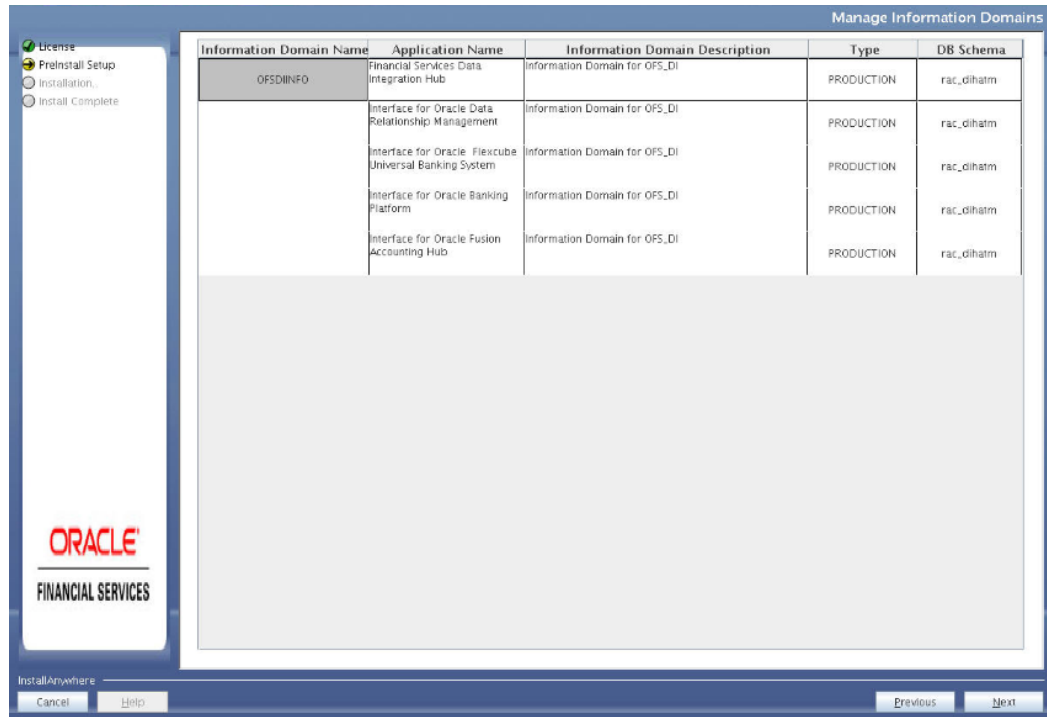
Manage Information Domains

License
PreInstall Setup
Installation...
Install Complete

| Information Domain Name | Application Name | Information Domain Description | Type | DB Schema |
|---|---|---|---|---|
| OFSDIINFO | Financial Services Data Integration Hub | Information Domain for OFS_DI | PRODUCTION | rac_dihatm |
| | Interface for Oracle Data Relationship Management | Information Domain for OFS_DI | PRODUCTION | rac_dihatm |
| | Interface for Oracle Flexcube Universal Banking System | Information Domain for OFS_DI | PRODUCTION | rac_dihatm |
| | Interface for Oracle Banking Platform | Information Domain for OFS_DI | PRODUCTION | rac_dihatm |
| | Interface for Oracle Fusion Accounting Hub | Information Domain for OFS_DI | PRODUCTION | rac_dihatm |

ORACLE
FINANCIAL SERVICES

InstallAnywhere
Cancel
Help
Previous
Next